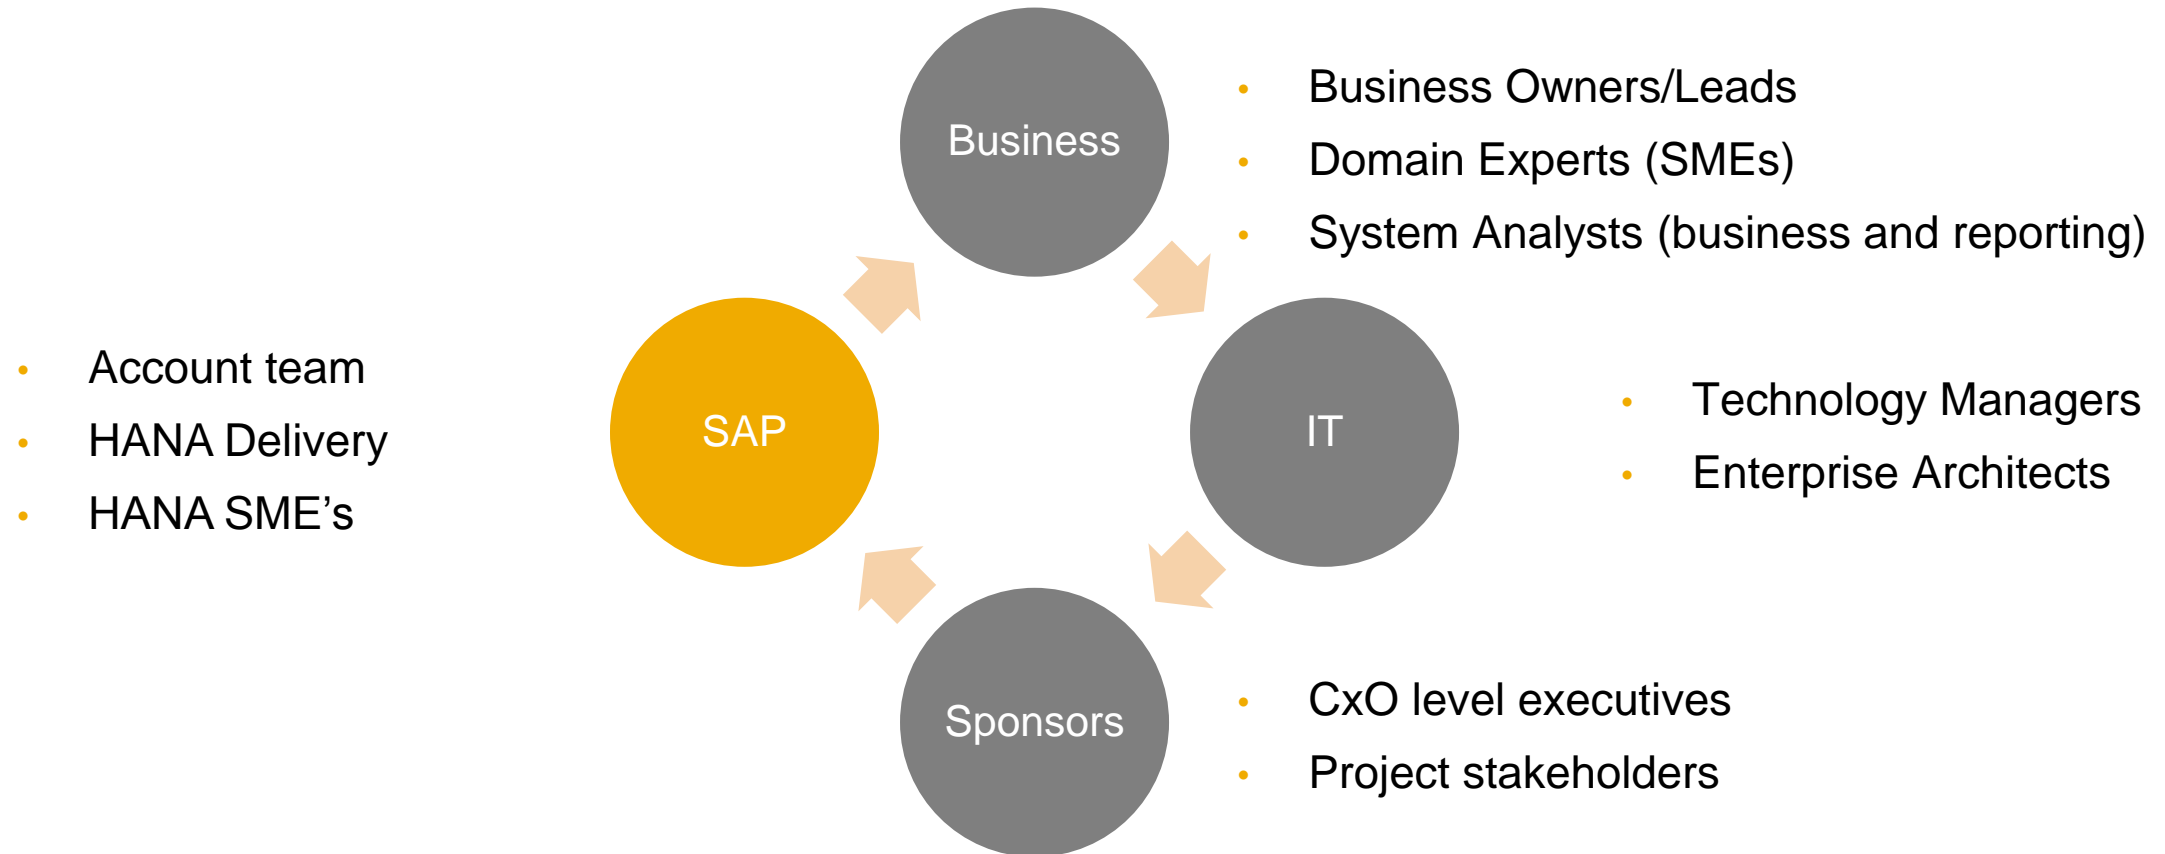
Business

- Business Owners/Leads
- Domain Experts (SMEs)
- System Analysts (business and reporting)

- Account team
- HANA Delivery
- HANA SME’s

SAP

IT

- Technology Managers
- Enterprise Architects

Sponsors

- CxO level executives
- Project stakeholders